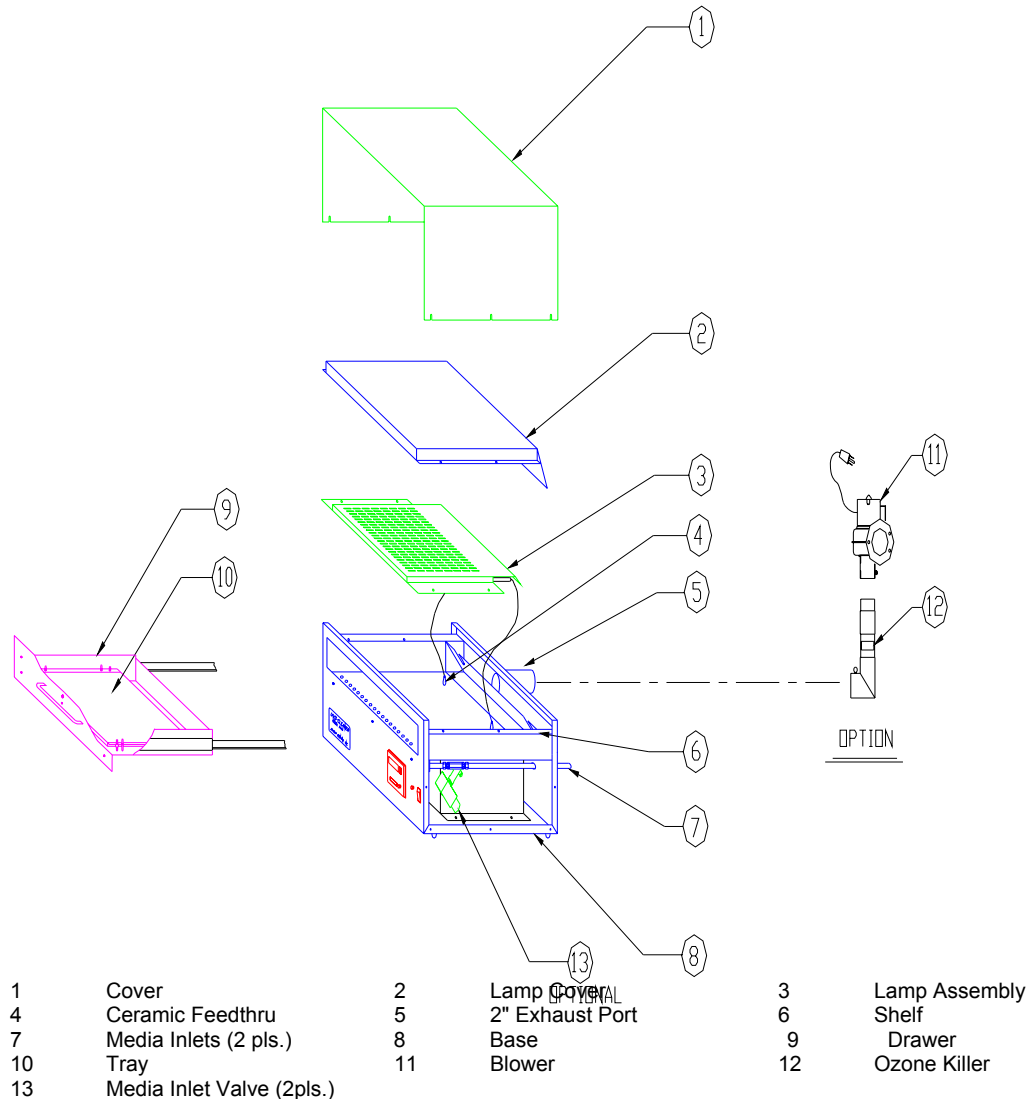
1
2
3
4
5
6
7
8
9
10
11
12
13

OPTION

OPTIONAL

| 1 | Cover | 2 | Lamp Cover | 3 | Lamp Assembly |
|---|---|---|---|---|---|
| 4 | Ceramic Feedthru | 5 | 2" Exhaust Port | 6 | Shelf |
| 7 | Media Inlets (2 pls.) | 8 | Base | 9 | Drawer |
| 10 | Tray | 11 | Blower | 12 | Ozone Killer |
| 13 | Media Inlet Valve (2pls.) | | | | |